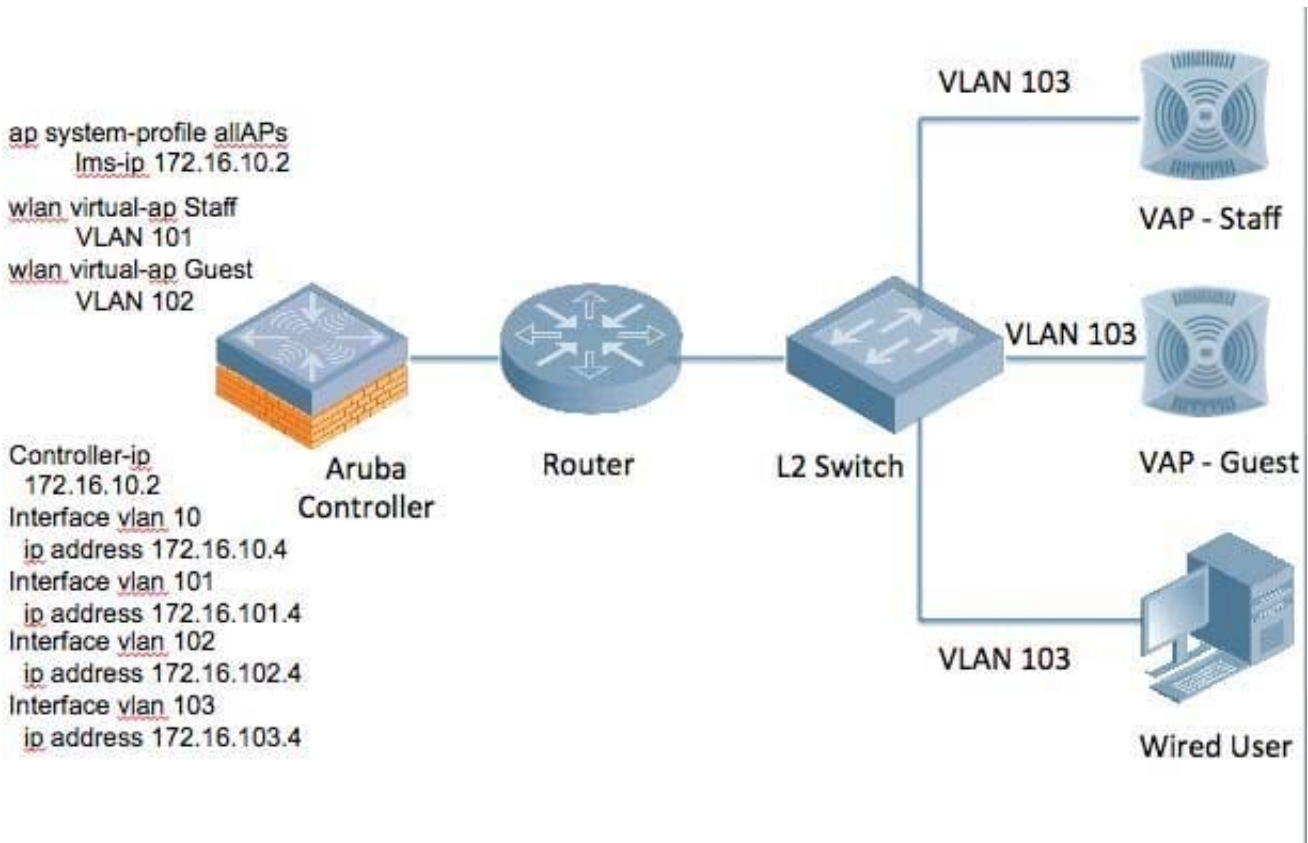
ap system-profile allAPs
lms-ip 172.16.10.2
wlan virtual-ap Staff
VLAN 101
wlan virtual-ap Guest
VLAN 102

Controller-ip
172.16.10.2
Interface vlan 10
ip address 172.16.10.4
Interface vlan 101
ip address 172.16.101.4
Interface vlan 102
ip address 172.16.102.4
Interface vlan 103
ip address 172.16.103.4

Aruba Controller

Router

L2 Switch

VLAN 103

VAP - Staff

VLAN 103

VAP - Guest

VLAN 103

Wired User